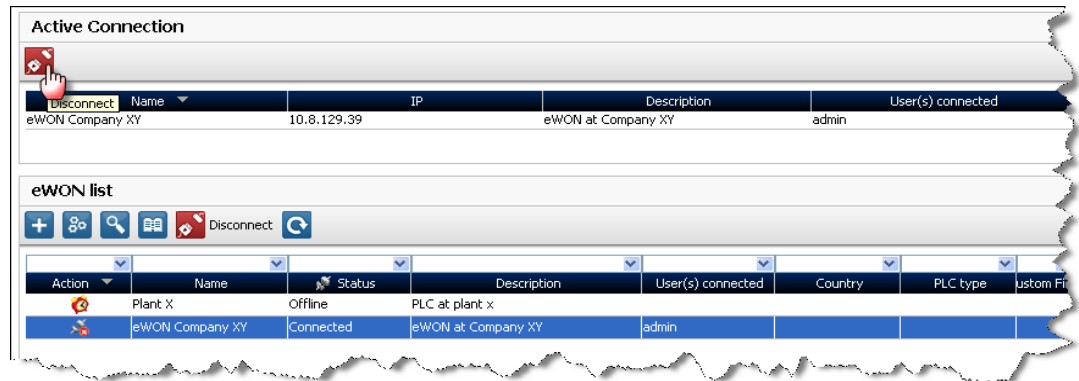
Active Connection

Disconnect

| Name | IP | Description | User(s) connected |
|---|---|---|---|
| eWON Company XY | 10.8.129.39 | eWON at Company XY | admin |

eWON list

Disconnect

| Action | Name | Status | Description | User(s) connected | Country | PLC type | ustom Fi |
|---|---|---|---|---|---|---|---|
| | Plant X | Offline | PLC at plant x | | | | |
| | eWON Company XY | Connected | eWON at Company XY | admin | | | |